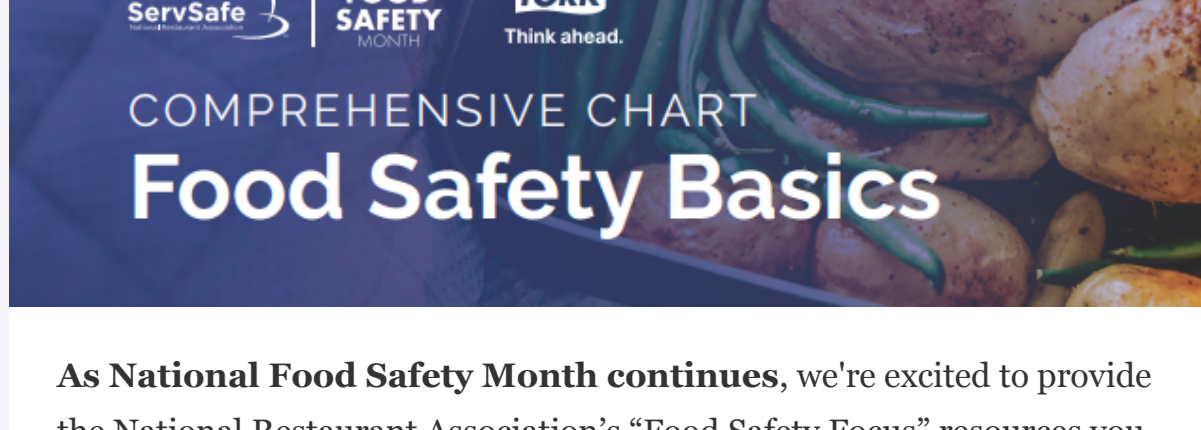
ServSafe
National Restaurant Association

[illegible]
SAFETY
MONTH

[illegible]
Think ahead.

COMPREHENSIVE CHART
Food Safety Basics

**As National Food Safety Month continues**, we're excited to provide the National Restaurant Association's "Food Safety Focus" resources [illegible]